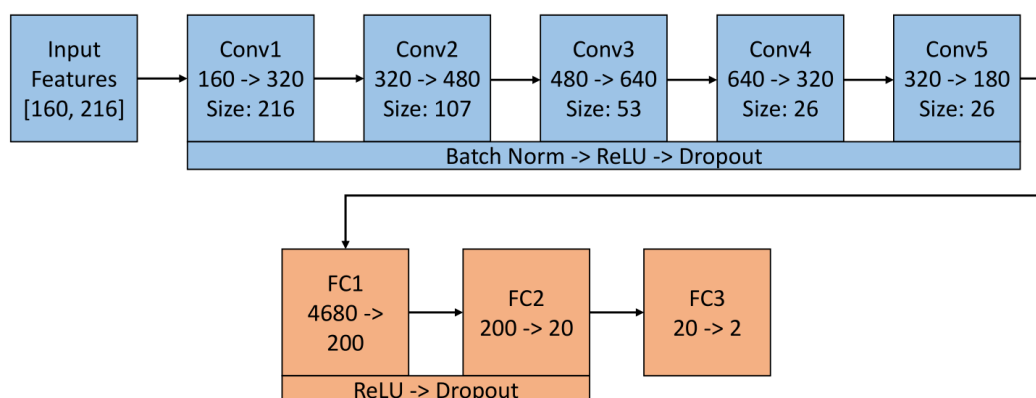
Input Features [160, 216]

Conv1 160 -> 320 Size: 216

Conv2 320 -> 480 Size: 107

Conv3 480 -> 640 Size: 53

Conv4 640 -> 320 Size: 26

Conv5 320 -> 180 Size: 26

Batch Norm -> ReLU -> Dropout

FC1 4680 -> 200

FC2 200 -> 20

FC3 20 -> 2

ReLU -> Dropout